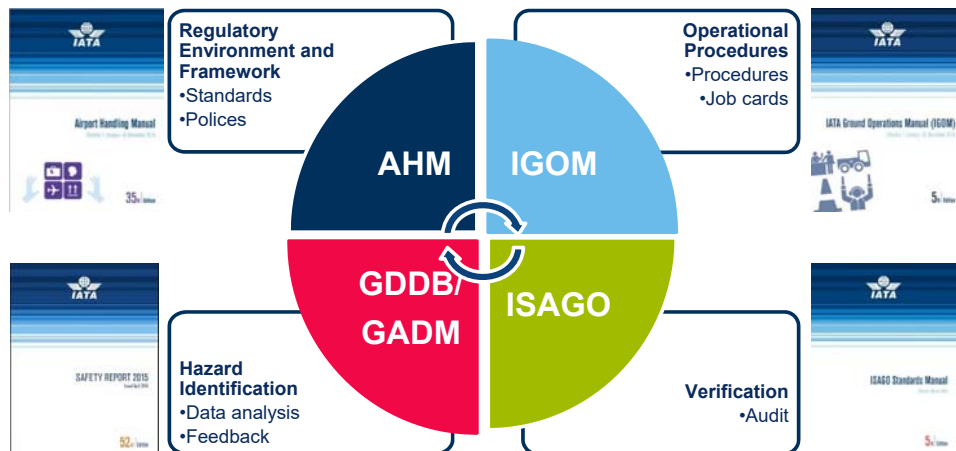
IATA

Airport Handling Manual

35th Edition

Regulatory Environment and Framework
•Standards
•Polices

Operational Procedures
•Procedures
•Job cards

IATA

IATA Ground Operations Manual (IGOM)

5th Edition

AHM

IGOM

GDDB/ GADM

ISAGO

IATA

SAFETY REPORT 2015

52nd Edition

Hazard Identification
•Data analysis
•Feedback

Verification
•Audit

IATA

ISAGO Standards Manual

5th Edition